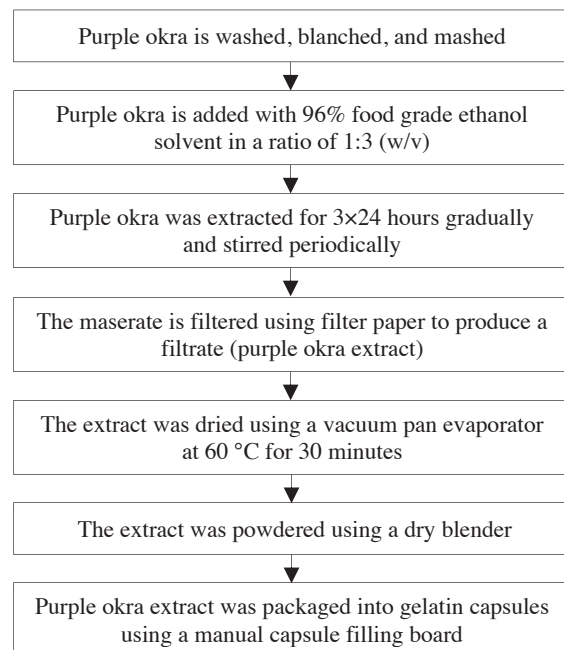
Purple okra is washed, blanched, and mashed

Purple okra is added with 96% food grade ethanol solvent in a ratio of 1:3 (w/v)

Purple okra was extracted for 3×24 hours gradually and stirred periodically

The maserate is filtered using filter paper to produce a filtrate (purple okra extract)

The extract was dried using a vacuum pan evaporator at 60 °C for 30 minutes

The extract was powdered using a dry blender

Purple okra extract was packaged into gelatin capsules using a manual capsule filling board